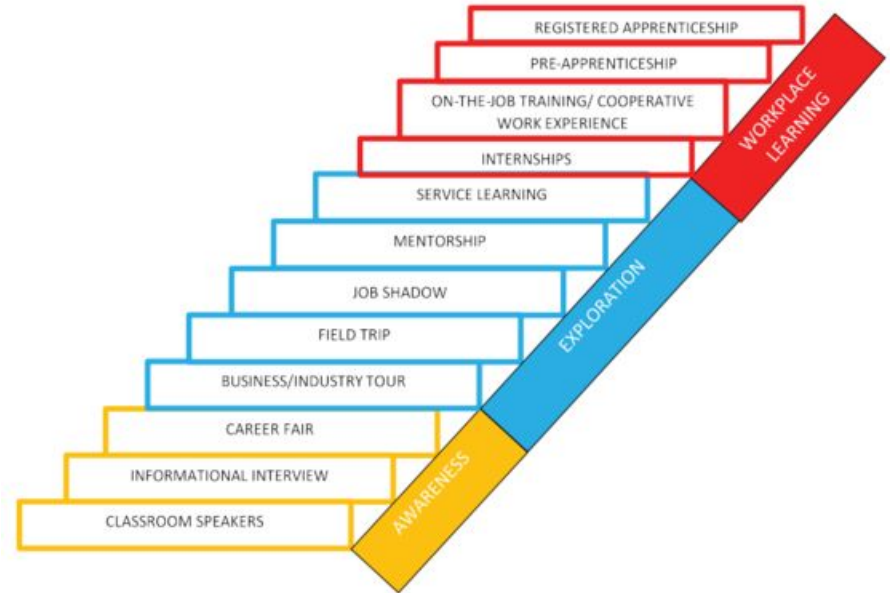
REGISTERED APPRENTICESHIP

PRE-APPRENTICESHIP

ON-THE-JOB TRAINING/ COOPERATIVE WORK EXPERIENCE

INTERNSHIPS

SERVICE LEARNING

MENTORSHIP

JOB SHADOW

FIELD TRIP

BUSINESS/INDUSTRY TOUR

CAREER FAIR

INFORMATIONAL INTERVIEW

CLASSROOM SPEAKERS

WORKPLACE LEARNING

EXPLORATION

AWARENESS